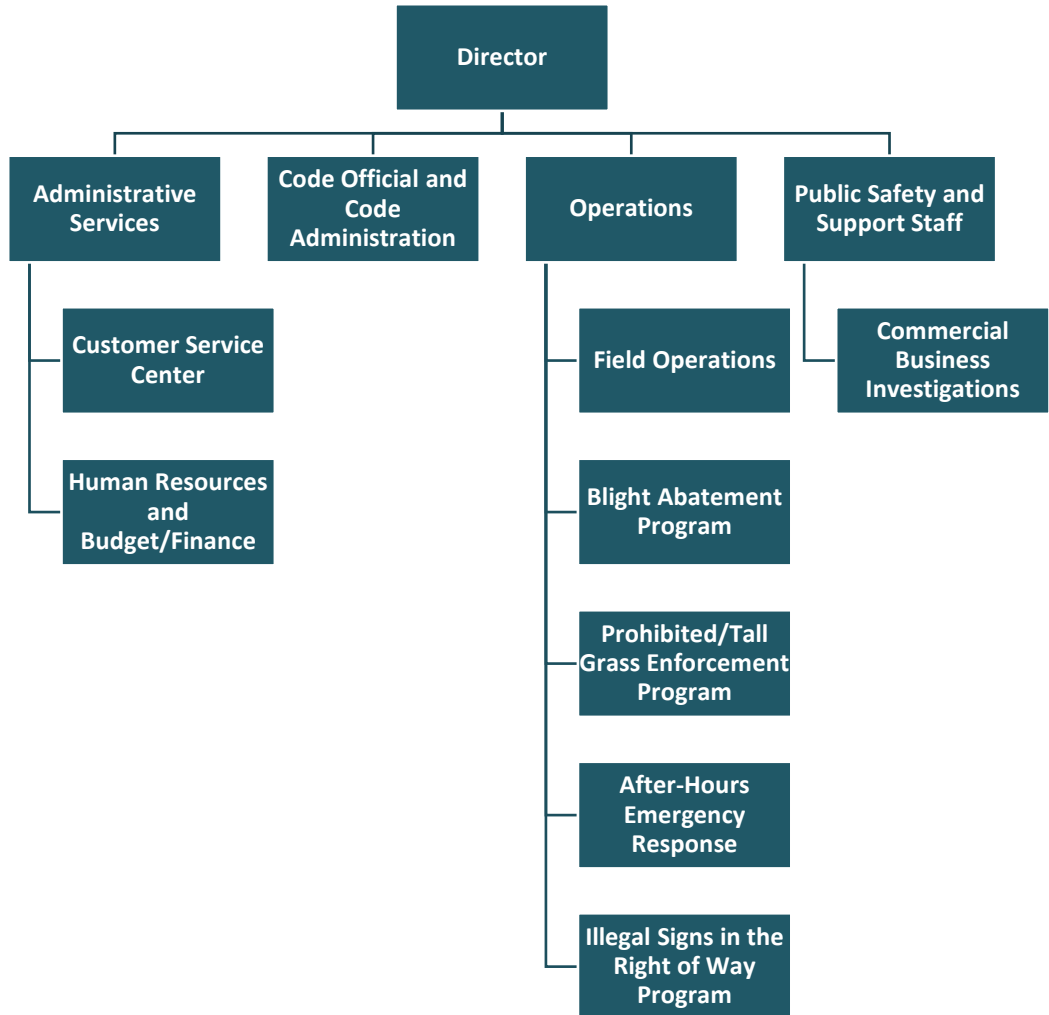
Director

Administrative Services

Customer Service Center

Human Resources and Budget/Finance

Code Official and Code Administration

Operations

Field Operations

Blight Abatement Program

Prohibited/Tall Grass Enforcement Program

After-Hours Emergency Response

Illegal Signs in the Right of Way Program

Public Safety and Support Staff

Commercial Business Investigations